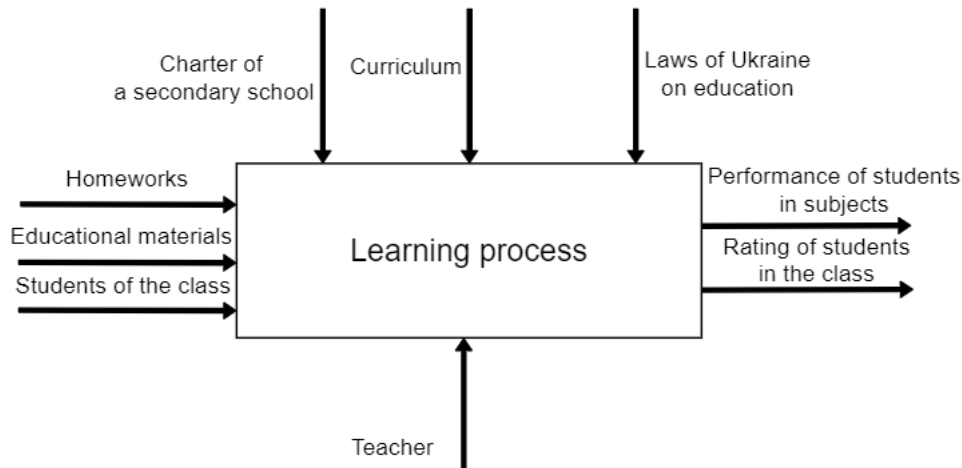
Charter of a secondary school

Curriculum

Laws of Ukraine on education

Homeworks

Educational materials

Students of the class

Learning process

Performance of students in subjects

Rating of students in the class

Teacher